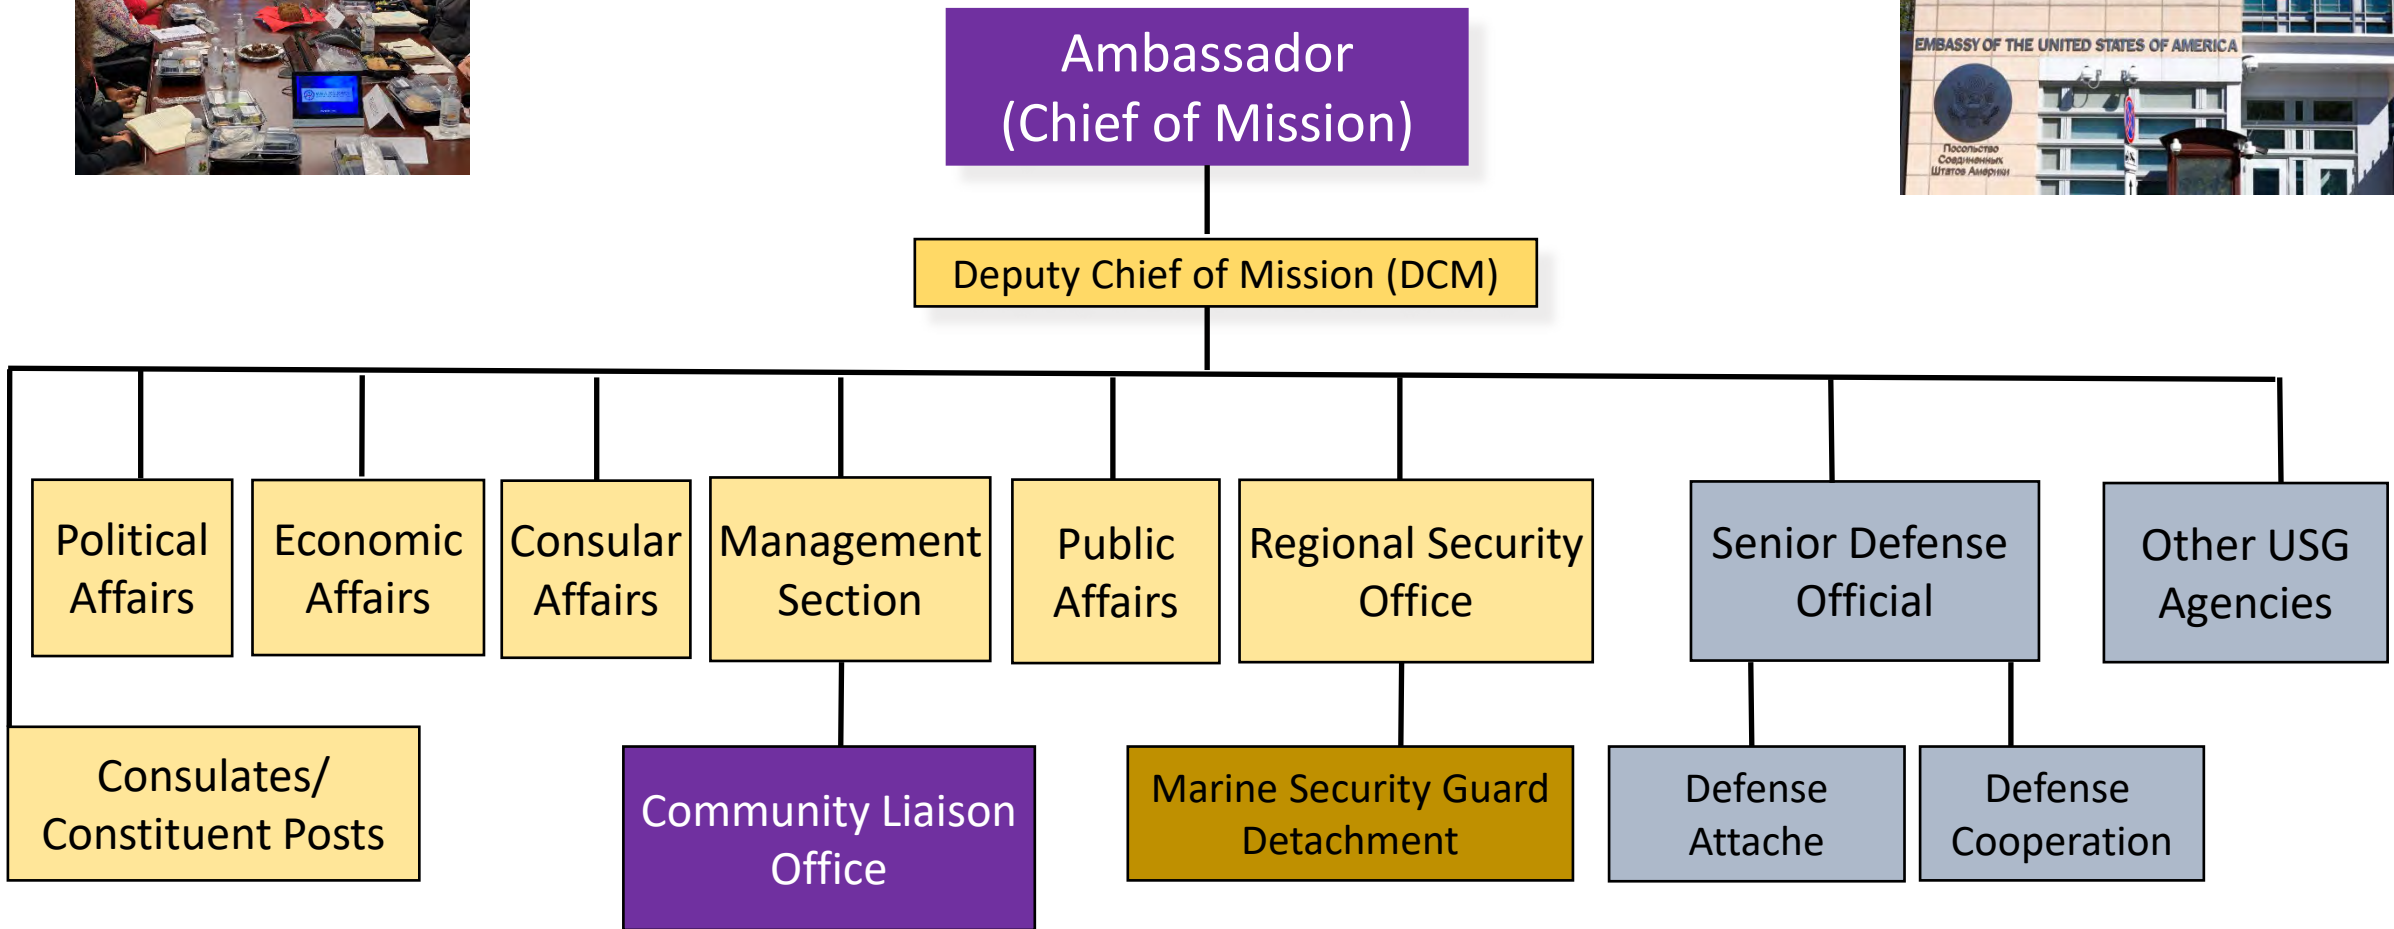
EMBASSY OF THE UNITED STATES OF AMERICA

Посольство Соединенных Штатов Америки

Ambassador (Chief of Mission)

Deputy Chief of Mission (DCM)

Political Affairs

Economic Affairs

Consular Affairs

Management Section

Public Affairs

Regional Security Office

Senior Defense Official

Other USG Agencies

Consulates/ Constituent Posts

Community Liaison Office

Marine Security Guard Detachment

Defense Attache

Defense Cooperation